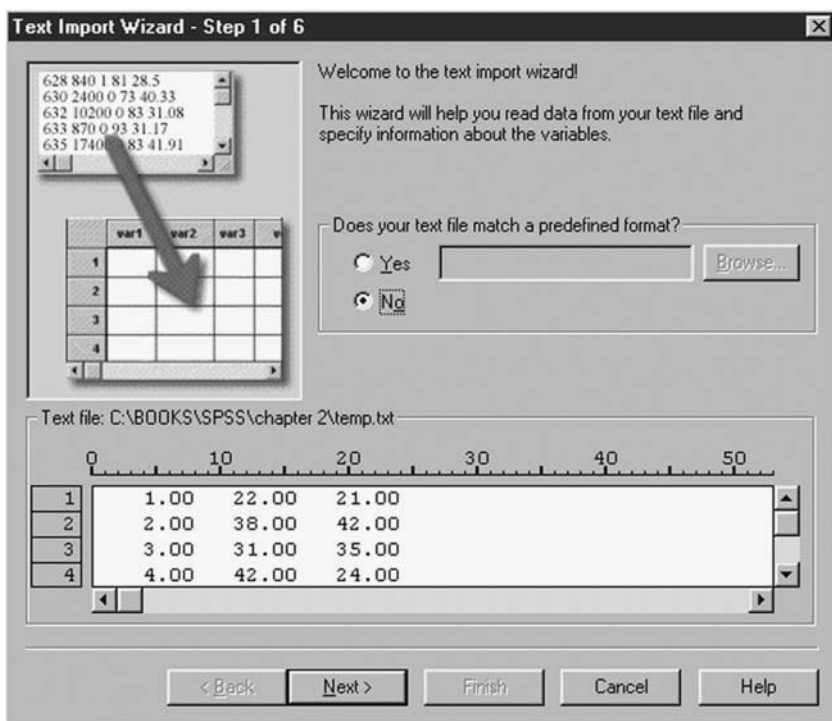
Text Import Wizard - Step 1 of 6

628 840 1 81 28.5
630 2400 0 73 40.33
632 10200 0 83 31.08
633 870 0 93 31.17
635 1740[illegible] 83 41.91

| | var1 | var2 | var3 | v |
|---|---|---|---|---|
| 1 | | | | |
| 2 | | | | |
| 3 | | | | |
| 4 | | | | |

Welcome to the text import wizard!

This wizard will help you read data from your text file and specify information about the variables.

Does your text file match a predefined format?

Yes

Browse...

No

Text file: C:\BOOKS\SPSS\chapter 2\temp.txt

0 10 20 30 40 50

| | | | |
|---|---|---|---|
| 1 | 1.00 | 22.00 | 21.00 |
| 2 | 2.00 | 38.00 | 42.00 |
| 3 | 3.00 | 31.00 | 35.00 |
| 4 | 4.00 | 42.00 | 24.00 |

< Back
Next >
Finish
Cancel
Help